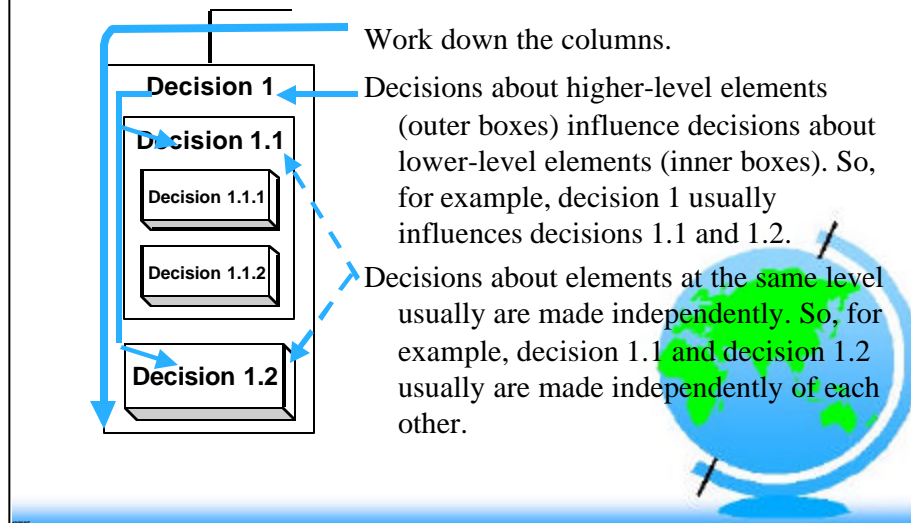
Decision 1

Decision 1.1

Decision 1.1.1

Decision 1.1.2

Decision 1.2

Work down the columns.

Decisions about higher-level elements (outer boxes) influence decisions about lower-level elements (inner boxes). So, for example, decision 1 usually influences decisions 1.1 and 1.2.

Decisions about elements at the same level usually are made independently. So, for example, decision 1.1 and decision 1.2 usually are made independently of each other.